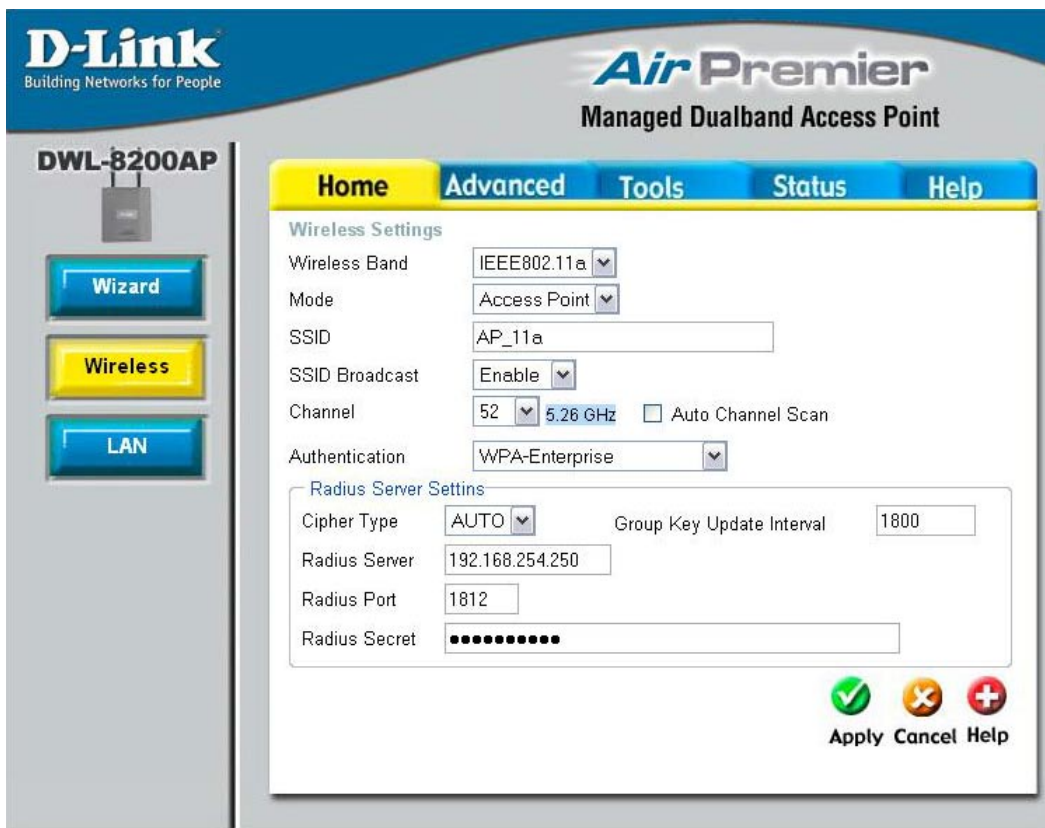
D-Link
Building Networks for People

AirPremier
Managed Dualband Access Point

DWL-8200AP

Wizard
Wireless
LAN

Home | Advanced | Tools | Status | Help

Wireless Settings

| | |
|---|---|
| Wireless Band | IEEE802.11a |
| Mode | Access Point |
| SSID | AP_11a |
| SSID Broadcast | Enable |
| Channel | 52 5.26 GHz Auto Channel Scan |
| Authentication | WPA-Enterprise |

Radius Server Settins

| | | | |
|---|---|---|---|
| Cipher Type | AUTO | Group Key Update Interval | 1800 |
| Radius Server | 192.168.254.250 | | |
| Radius Port | 1812 | | |
| Radius Secret | ●●●●●●●●●●● | | |

Apply Cancel Help